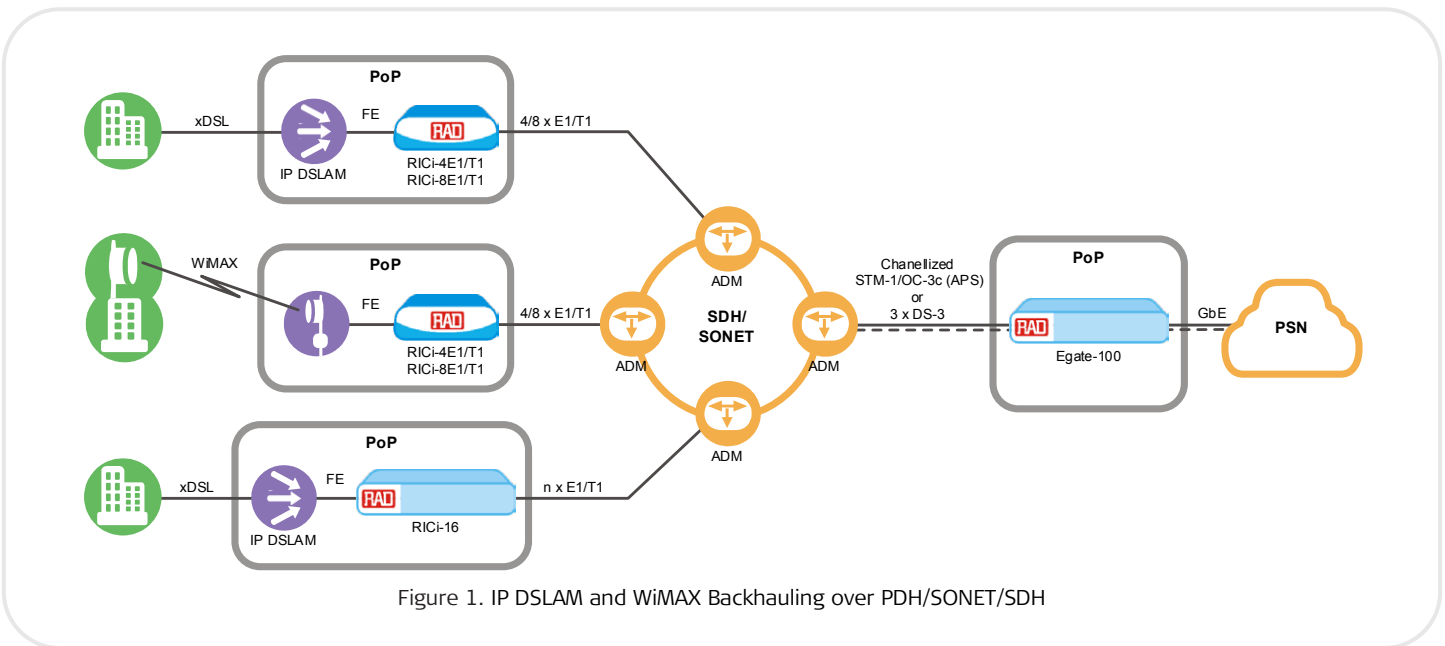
PoP

xDSL

FE

RAD

4/8 x E1/T1

IP DSLAM

RICi-4E1/T1
RICi-8E1/T1

WiMAX

PoP

FE

RAD

4/8 x E1/T1

RICi-4E1/T1
RICi-8E1/T1

ADM

SDH/
SONET

ADM

ADM

ADM

Chanellized
STM-1/OC-3c (APS)
or
3 x DS-3

PoP

RAD

Egate-100

GbE

PSN

PoP

xDSL

FE

RAD

n x E1/T1

IP DSLAM

RICi-16

Figure 1. IP DSLAM and WiMAX Backhauling over PDH/SONET/SDH